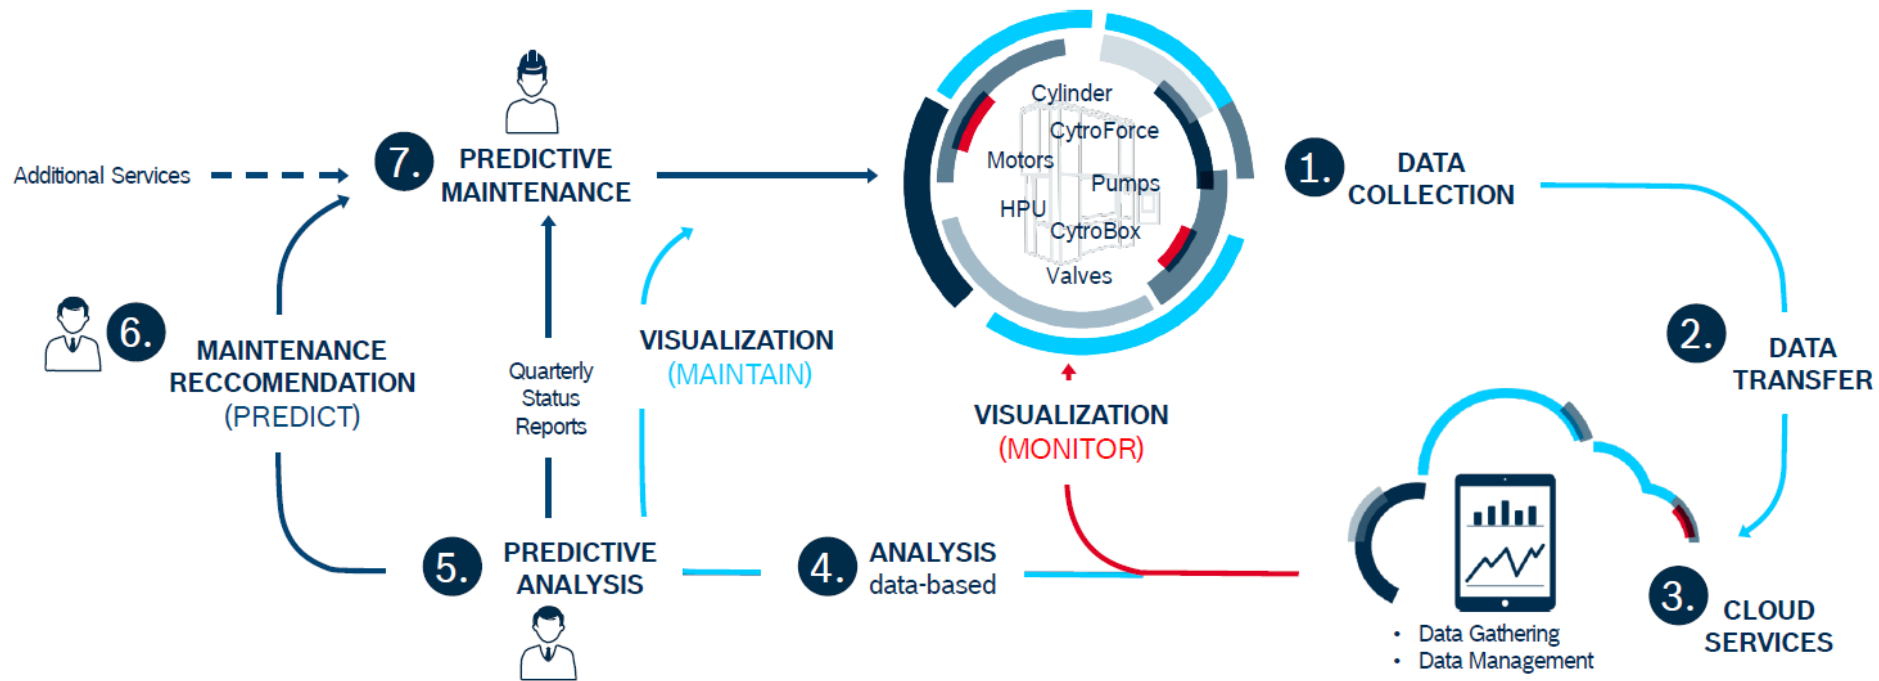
Additional Services

7. PREDICTIVE MAINTENANCE

Cylinder
CytroForce
Motors
Pumps
HPU
CytroBox
Valves

1. DATA COLLECTION

2. DATA TRANSFER

6. MAINTENANCE RECCOMENDATION (PREDICT)

Quarterly Status Reports

VISUALIZATION (MAINTAIN)

VISUALIZATION (MONITOR)

5. PREDICTIVE ANALYSIS

4. ANALYSIS data-based

• Data Gathering
• Data Management

3. CLOUD SERVICES